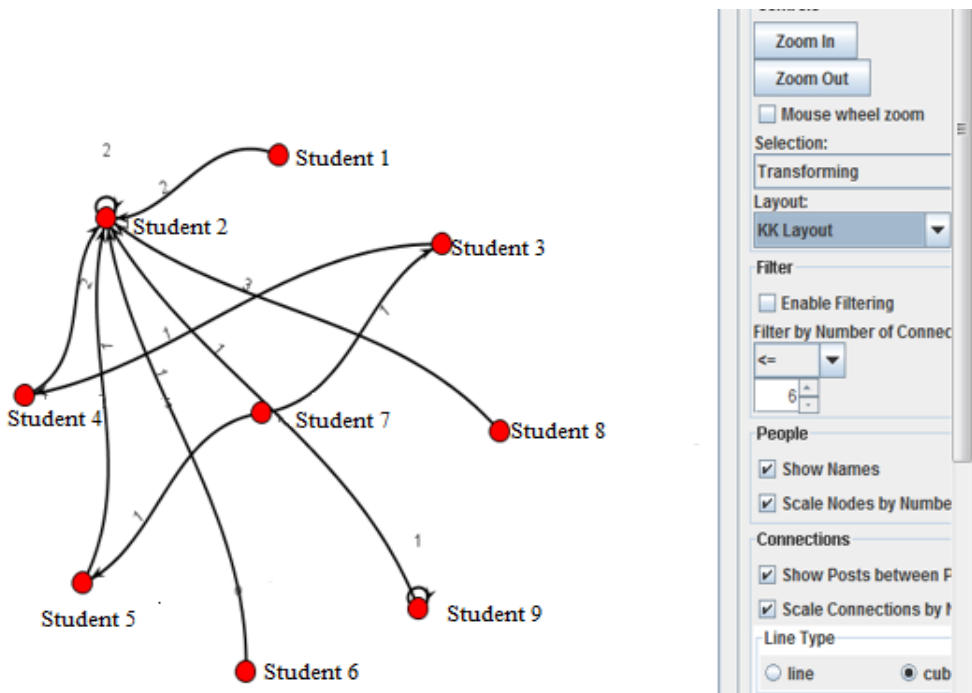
2
Student 1
2
Student 2
Student 3
3
2
1
1
1
1
1
1
Student 4
Student 7
Student 8
1
1
Student 5
Student 9
1
Student 6

Zoom In
Zoom Out
Mouse wheel zoom
Selection:
Transforming
Layout:
KK Layout
Filter
Enable Filtering
Filter by Number of Connec
<=
6
People
Show Names
Scale Nodes by Numbe
Connections
Show Posts between P
Scale Connections by N
Line Type
line
cub